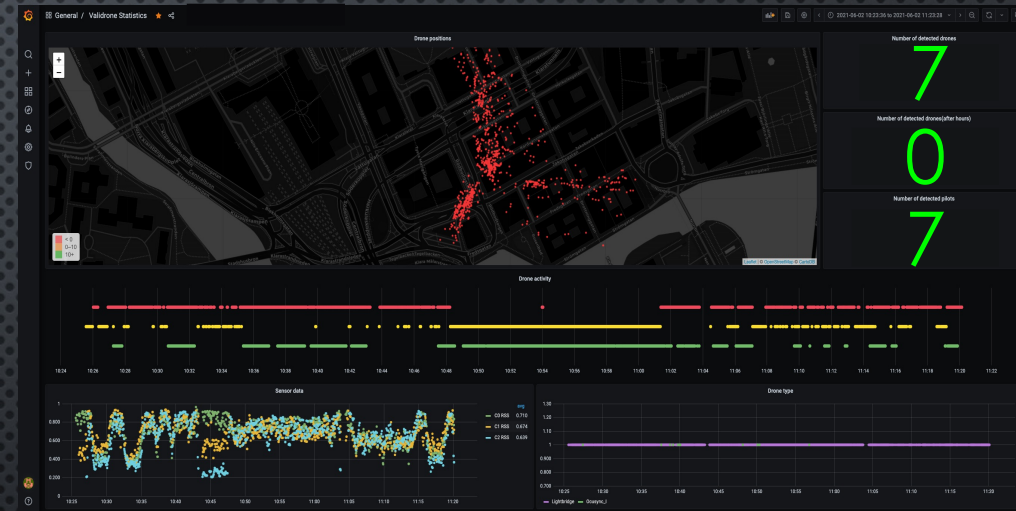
General / Validrone Statistics

2021-06-02 10:23:36 to 2021-06-02 11:23:28

Drone positions

+
−

< 0
0–10
10+

Leaflet | © OpenStreetMap © CartoDB

Number of detected drones
7

Number of detected drones(after hours)
0

Number of detected pilots
7

Drone activity

10:24 10:26 10:28 10:30 10:32 10:34 10:36 10:38 10:40 10:42 10:44 10:46 10:48 10:50 10:52 10:54 10:56 10:58 11:00 11:02 11:04 11:06 11:08 11:10 11:12 11:14 11:16 11:18 11:20 11:22

Sensor data

1
0.800
0.600
0.400
0.200
0

10:25 10:30 10:35 10:40 10:45 10:50 10:55 11:00 11:05 11:10 11:15 11:20

avg
C0 RSS 0.710
C1 RSS 0.674
C2 RSS 0.639

Drone type

1.10
1.05
1
0.950
0.900
0.850
0.800

10:25 10:30 10:35 10:40 10:45 10:50 10:55 11:00 11:05 11:10 11:15 11:20

Lightbridge Ocusync_I